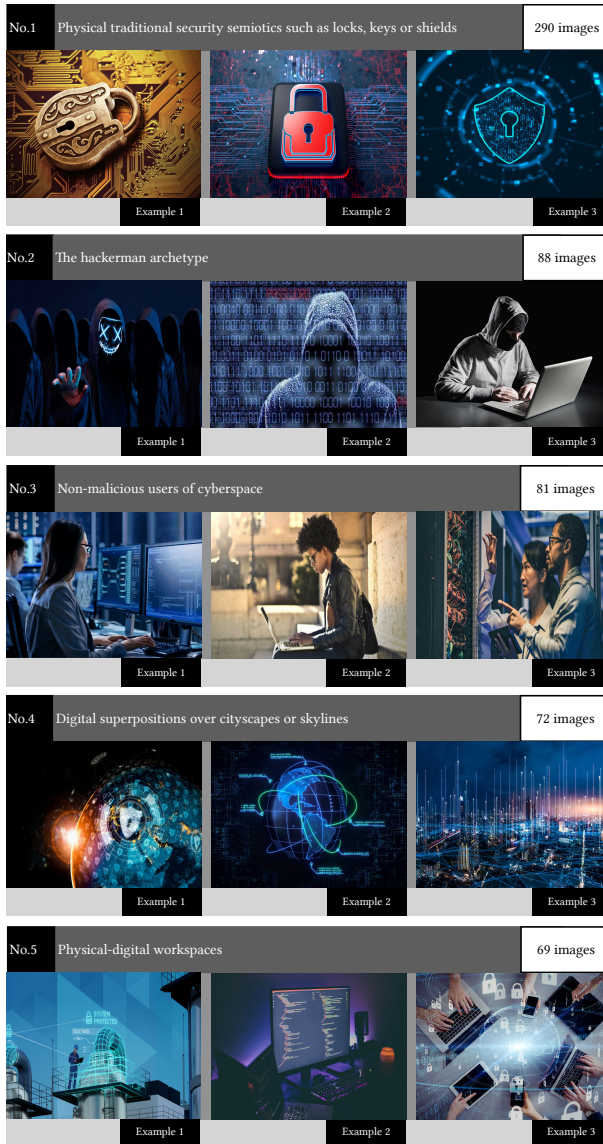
No.1 Physical traditional security semiotics such as locks, keys or shields 290 images

Example 1 Example 2 Example 3

No.2 The hackerman archetype 88 images

Example 1 Example 2 Example 3

No.3 Non-malicious users of cyberspace 81 images

Example 1 Example 2 Example 3

No.4 Digital superpositions over cityscapes or skylines 72 images

Example 1 Example 2 Example 3

No.5 Physical-digital workspaces 69 images

SYSTEM PROTECTED

Example 1 Example 2 Example 3